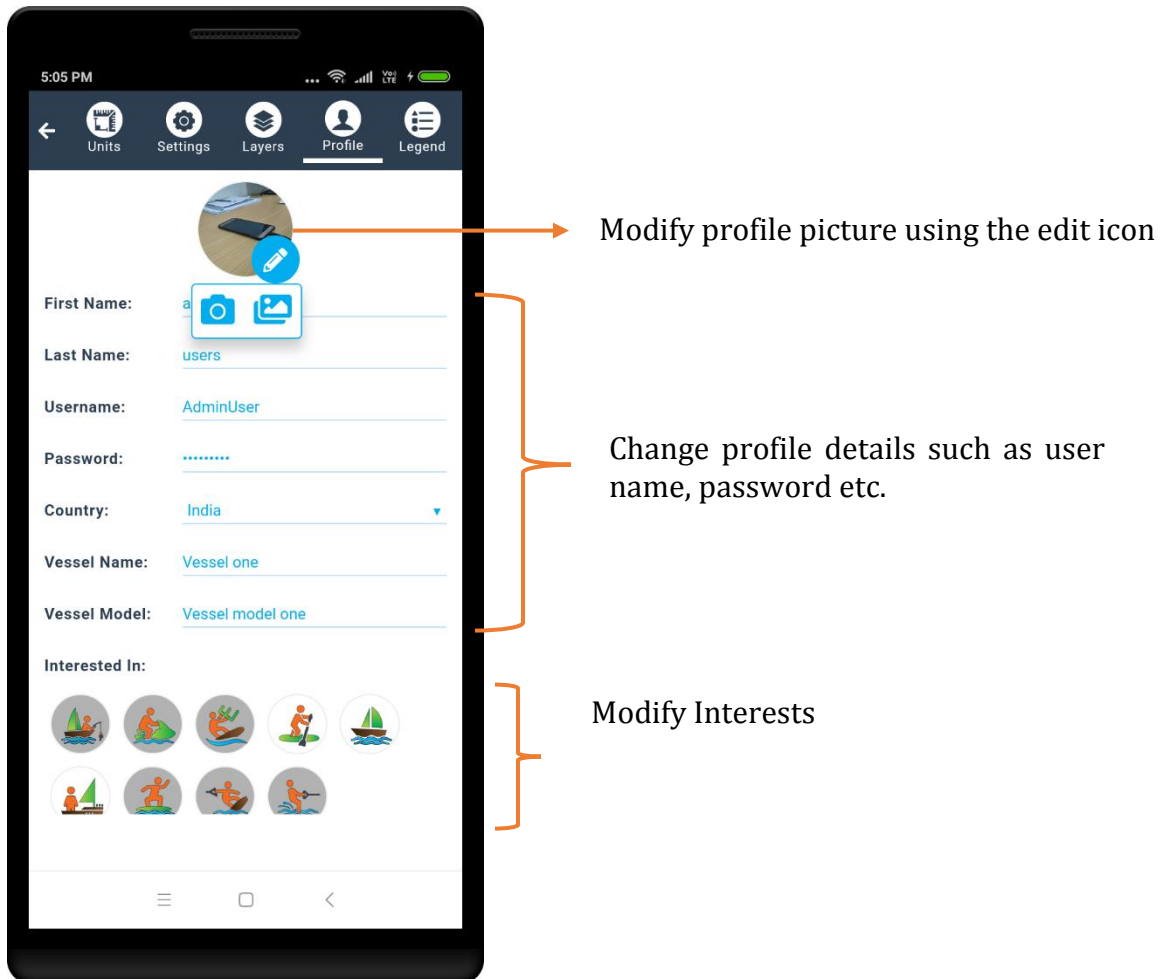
5:05 PM

Units
Settings
Layers
Profile
Legend

Modify profile picture using the edit icon

First Name: a

Last Name: users

Username: AdminUser

Password: ••••••••••

Country: India

Vessel Name: Vessel one

Vessel Model: Vessel model one

Interested In:

Change profile details such as user name, password etc.

Modify Interests